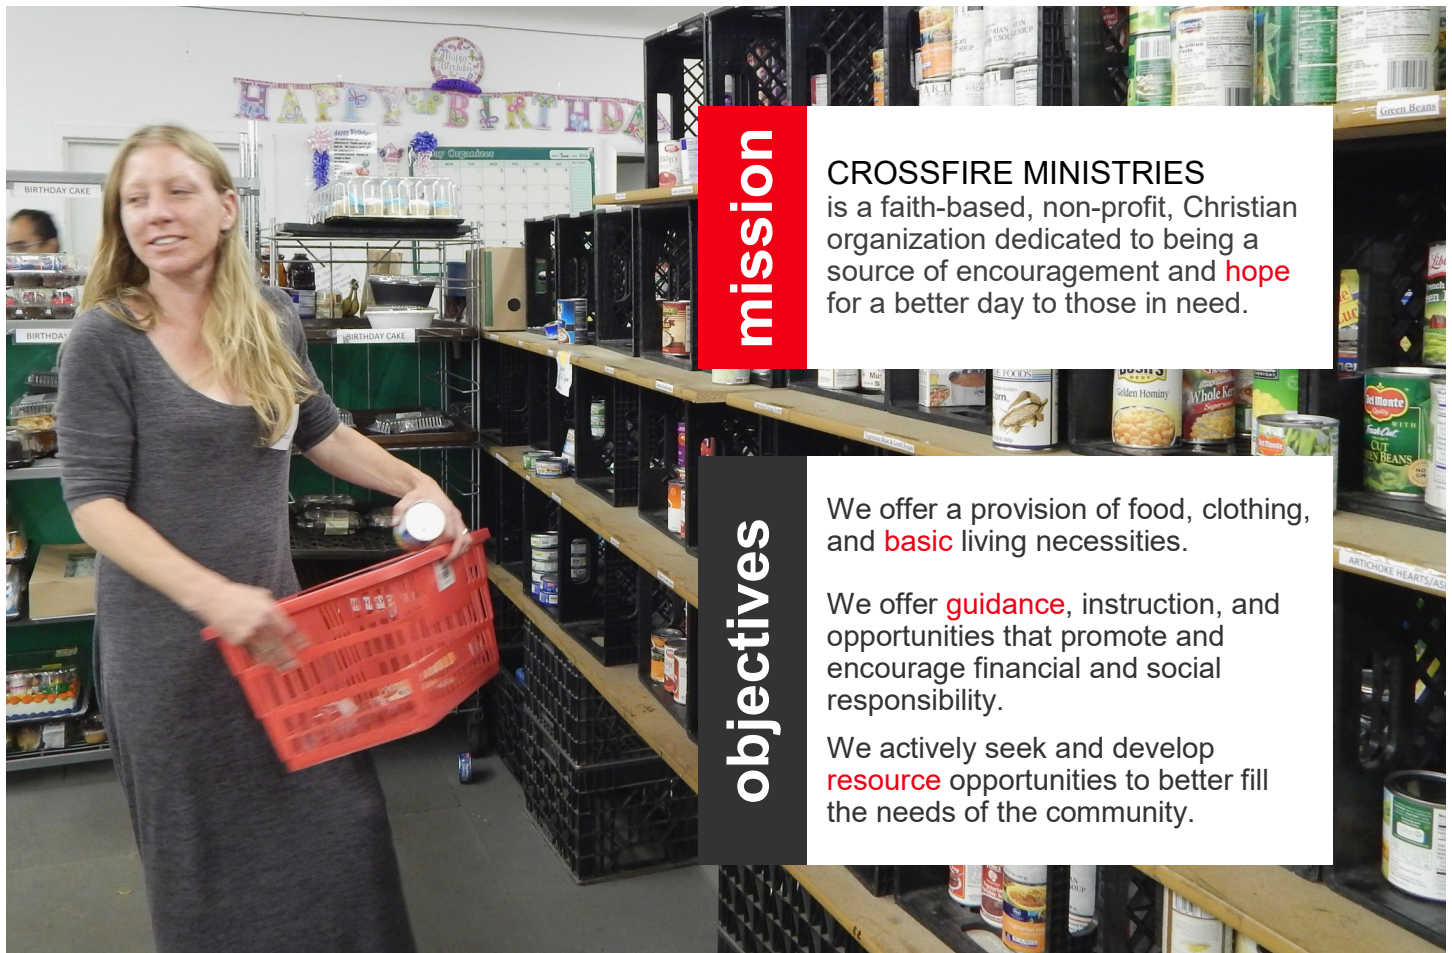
mission

CROSSFIRE MINISTRIES
is a faith-based, non-profit, Christian organization dedicated to being a source of encouragement and hope for a better day to those in need.

objectives

We offer a provision of food, clothing, and basic living necessities.

We offer guidance, instruction, and opportunities that promote and encourage financial and social responsibility.

We actively seek and develop resource opportunities to better fill the needs of the community.

HAPPY BIRTHDAY

BIRTHDAY CAKE

BIRTHDAY CAKE

BIRTHDAY

Green Beans

ARTICHOKE HEARTS

Golden Hominy

Whole Kernel

Del Monte

CUT GREEN BEANS